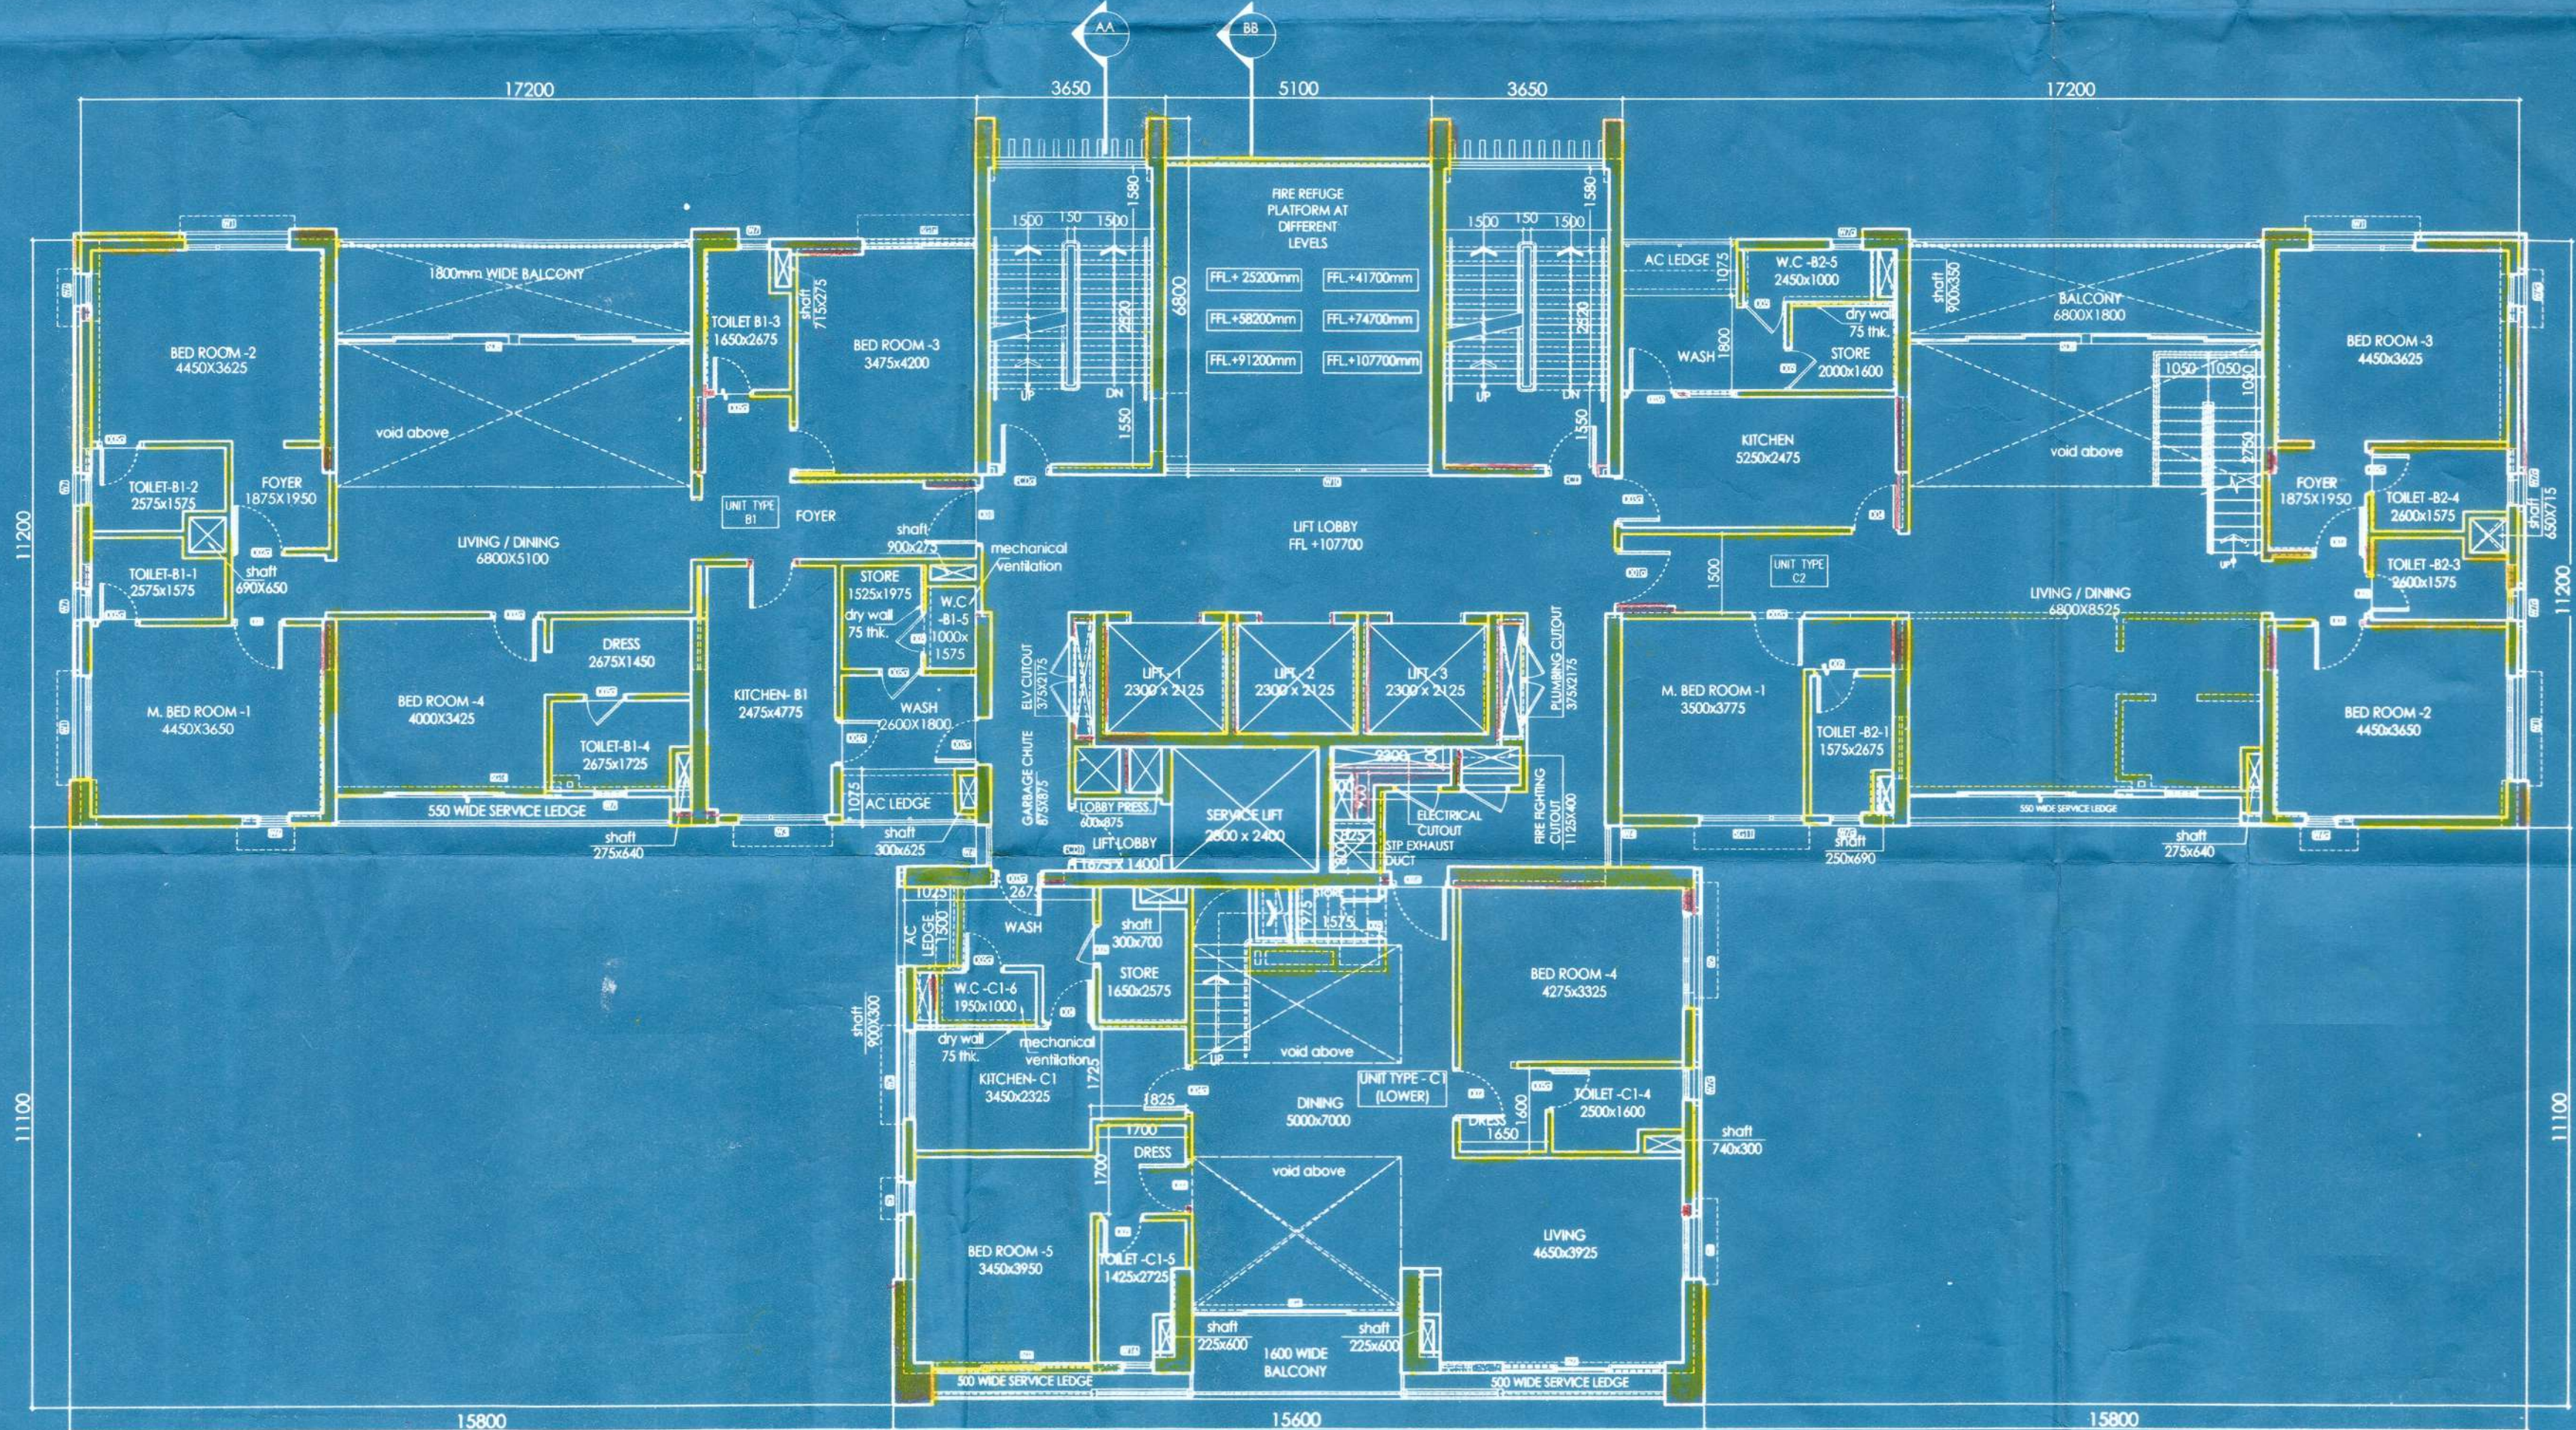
AA
BB
17200
3650
5100
3650
17200

FIRE REFUGE PLATFORM AT DIFFERENT LEVELS
FFL+ 25200mm
FFL+41700mm
FFL+58200mm
FFL+74700mm
FFL+91200mm
FFL+107700mm

1500 150 1500
1580
6800
2820
1550
UP
DN
1500 150 1500
1580
2820
1550
UP
DN

1800mm WIDE BALCONY
BED ROOM -2
4450X3625
void above
TOILET B1-3
1650x2675
shaft
715x275
BED ROOM -3
3475x4200
TOILET-B1-2
2575x1575
FOYER
1875X1950
UNIT TYPE B1
FOYER
TOILET-B1-1
2575x1575
shaft
690X650
LIVING / DINING
6800X5100
shaft
900x275
mechanical ventilation
STORE
1525x1975
dry wall
75 thk.
W.C -B1-5
1000x 1575
DRESS
2675X1450
M. BED ROOM -1
4450X3650
BED ROOM -4
4000X3425
TOILET-B1-4
2675x1725
KITCHEN- B1
2475x4775
WASH
2600X1800
1025
AC LEDGE
550 WIDE SERVICE LEDGE
shaft
275x640
shaft
300x625

LIFT LOBBY
FFL +107700
ELV CUTOUT
375X2175
LIFT -1
2300 x 2125
LIFT -2
2300 x 2125
LIFT -3
2300 x 2125
PLUMBING CUTOUT
375X2175
GARBAGE CHUTE
875X875
LOBBY PRESS.
600x875
SERVICE LIFT
2300 x 2400
LIFT LOBBY
1675 x 1400
2300
ELECTRICAL CUTOUT
STP EXHAUST DUCT
FIRE FIGHTING CUTOUT
1125X400

AC LEDGE
1075
W.C -B2-5
2450x1000
shaft
900x350
BALCONY
6800X1800
WASH
1800
dry wall
75 thk.
STORE
2000x1600
BED ROOM -3
4450x3625
1050 1050
void above
KITCHEN
5250x2475
FOYER
1875X1950
TOILET -B2-4
2600x1575
shaft
650X715
UNIT TYPE C2
1500
TOILET -B2-3
2600x1575
LIVING / DINING
6800X8525
M. BED ROOM -1
3500x3775
TOILET -B2-1
1575x2675
BED ROOM -2
4450x3650
550 WIDE SERVICE LEDGE
shaft
250x690
shaft
275x640

11200
11200

1025
AC LEDGE
1300
267
WASH
shaft
300x700
1975
1575
shaft
900X300
W.C -C1-6
1950x1000
STORE
1650x2575
BED ROOM -4
4275x3325
dry wall
75 thk.
mechanical ventilation
void above
KITCHEN- C1
3450x2325
1725
1825
UNIT TYPE - C1 (LOWER)
DINING
5000x7000
1600
TOILET -C1-4
2500x1600
DRESS
1650
shaft
740x300
1700
DRESS
1700
void above
BED ROOM -5
3450x3950
TOILET -C1-5
1425x2725
LIVING
4650x3925
shaft
225x600
1600 WIDE BALCONY
shaft
225x600
500 WIDE SERVICE LEDGE
500 WIDE SERVICE LEDGE

11100
11100
15800
15600
15800